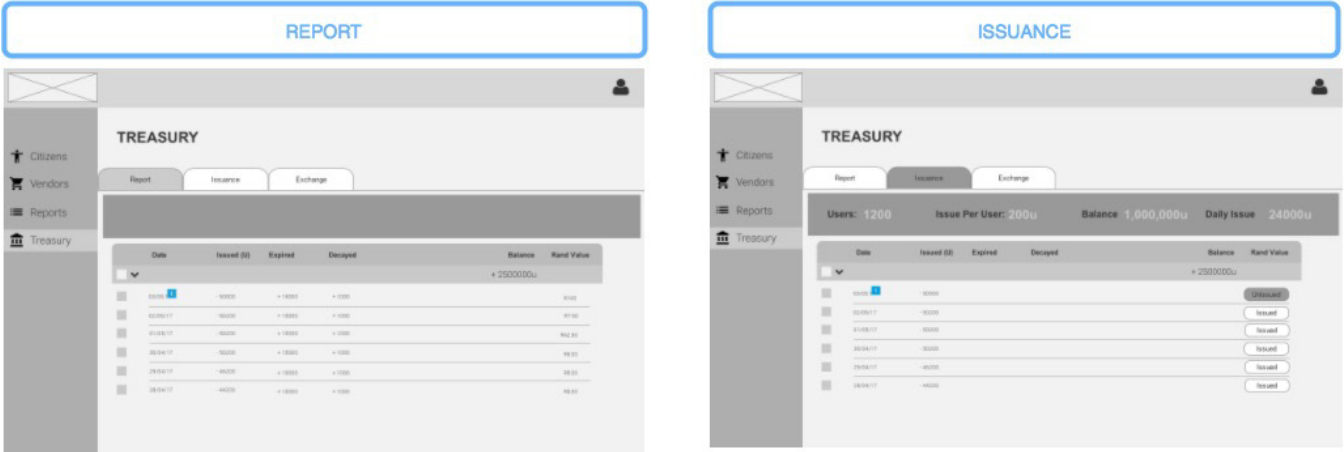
REPORT

Citizens
Vendors
Reports
Treasury

TREASURY

Report | Issuance | Exchange

| | Date | Issued (U) | Expired | Decayed | Balance | Rand Value |
|---|---|---|---|---|---|---|
| | | | | | + 2500000u | |
| | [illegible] | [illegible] | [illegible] | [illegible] | | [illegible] |
| | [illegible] | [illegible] | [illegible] | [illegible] | | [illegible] |
| | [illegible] | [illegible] | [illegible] | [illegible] | | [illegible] |
| | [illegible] | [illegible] | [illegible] | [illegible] | | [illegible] |
| | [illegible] | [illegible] | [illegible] | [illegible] | | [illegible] |
| | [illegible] | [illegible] | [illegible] | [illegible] | | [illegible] |

ISSUANCE

Citizens
Vendors
Reports
Treasury

TREASURY

Report | Issuance | Exchange

Users: 1200 Issue Per User: 200u Balance 1,000,000u Daily Issue 24000u

| | Date | Issued (U) | Expired | Decayed | Balance | Rand Value |
|---|---|---|---|---|---|---|
| | | | | | + 2500000u | |
| | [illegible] | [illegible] | | | | Unissued |
| | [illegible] | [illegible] | | | | Issued |
| | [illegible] | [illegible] | | | | Issued |
| | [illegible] | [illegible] | | | | Issued |
| | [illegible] | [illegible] | | | | Issued |
| | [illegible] | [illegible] | | | | Issued |